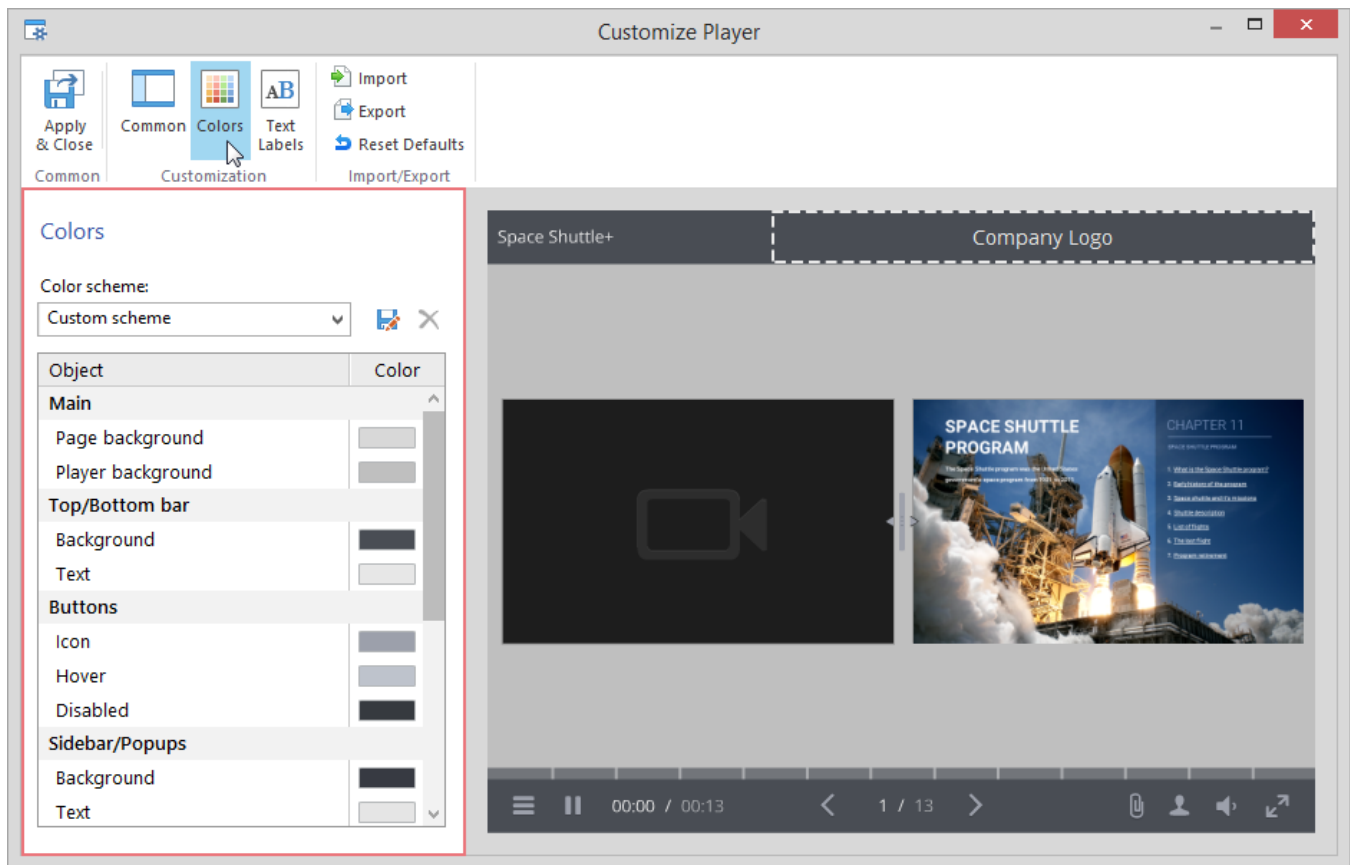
Customize Player

Apply & Close
Common
Common
Colors
Text Labels
Customization
Import
Export
Reset Defaults
Import/Export

Colors

Color scheme:

Custom scheme

| Object | Color |
|---|---|
| Main | |
| Page background | |
| Player background | |
| Top/Bottom bar | |
| Background | |
| Text | |
| Buttons | |
| Icon | |
| Hover | |
| Disabled | |
| Sidebar/Popups | |
| Background | |
| Text | |

Space Shuttle+

Company Logo

SPACE SHUTTLE PROGRAM

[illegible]

CHAPTER 11

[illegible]

00:00 / 00:13

1 / 13